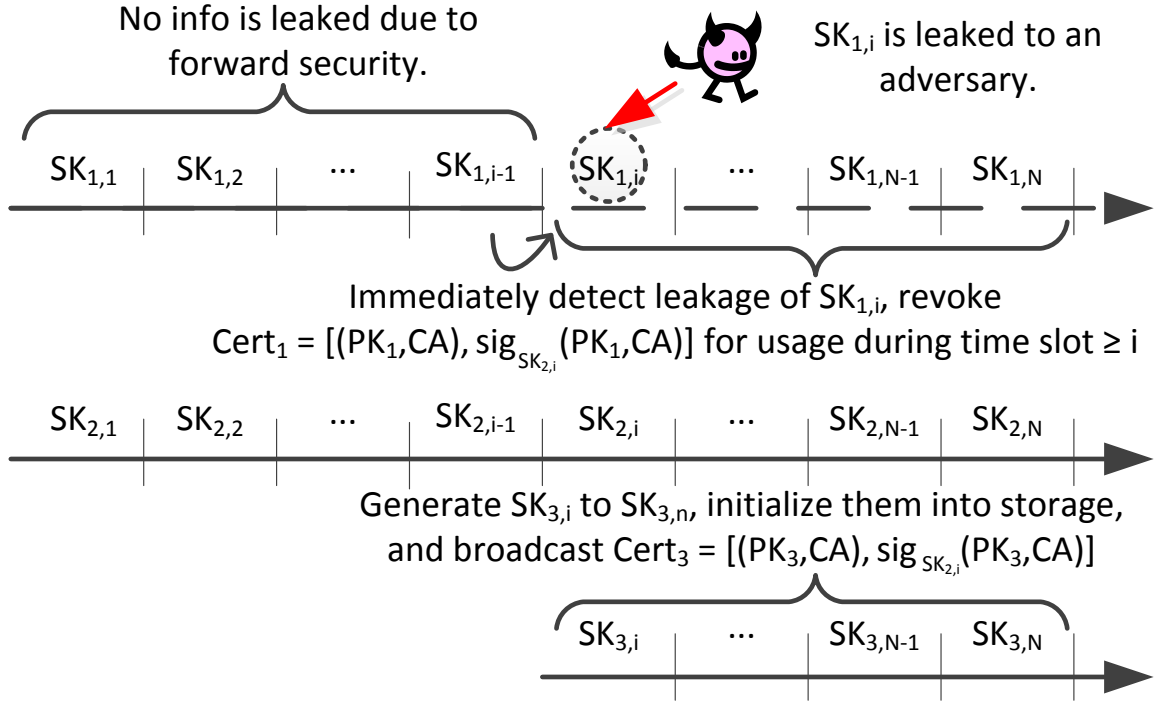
No info is leaked due to forward security.

$SK_{1,i}$ is leaked to an adversary.

$SK_{1,1}$ $SK_{1,2}$ ... $SK_{1,i-1}$ $SK_{1,i}$ ... $SK_{1,N-1}$ $SK_{1,N}$

Immediately detect leakage of $SK_{1,i}$, revoke $Cert_1$ = [($PK_1$,CA), $sig_{SK_{2,i}}$($PK_1$,CA)] for usage during time slot ≥ i

$SK_{2,1}$ $SK_{2,2}$ ... $SK_{2,i-1}$ $SK_{2,i}$ ... $SK_{2,N-1}$ $SK_{2,N}$

Generate $SK_{3,i}$ to $SK_{3,n}$, initialize them into storage, and broadcast $Cert_3$ = [($PK_3$,CA), $sig_{SK_{2,i}}$($PK_3$,CA)]

$SK_{3,i}$ ... $SK_{3,N-1}$ $SK_{3,N}$